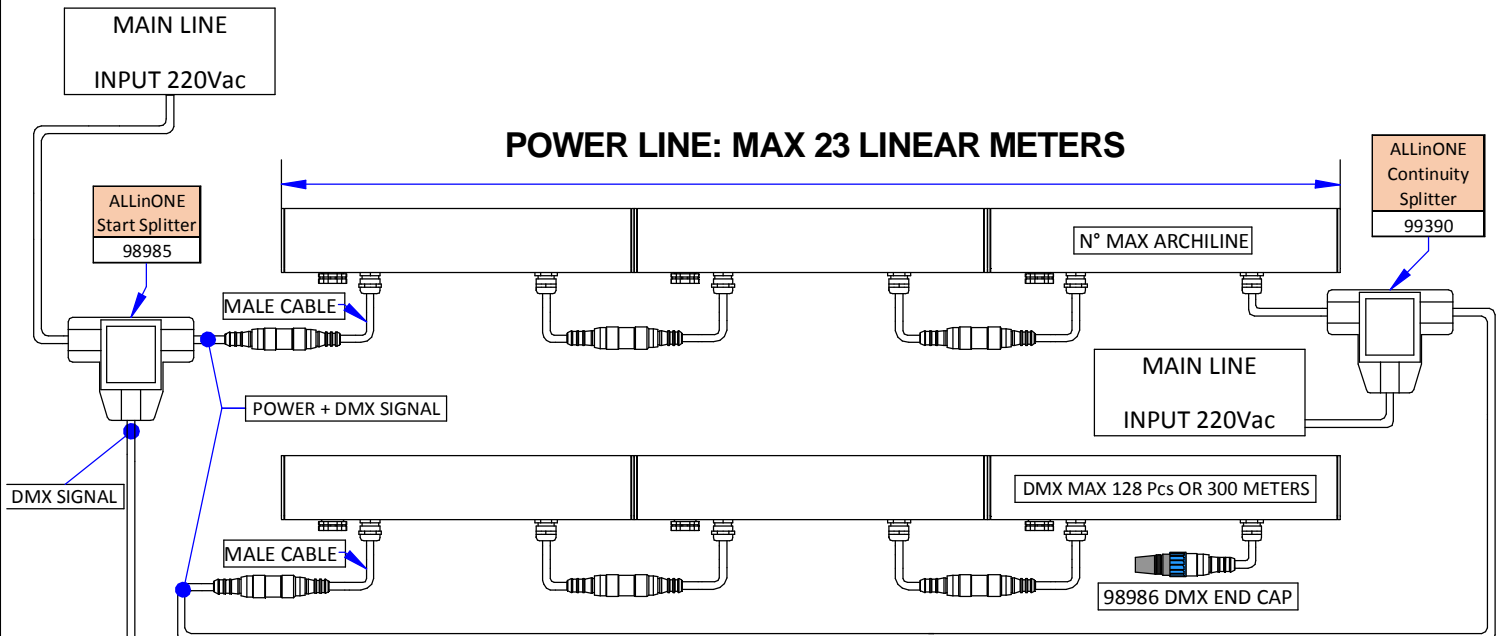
MAIN LINE

INPUT 220Vac

POWER LINE: MAX 23 LINEAR METERS

ALLinONE Start Splitter

98985

ALLinONE Continuity Splitter

99390

N° MAX ARCHILINE

MALE CABLE

MAIN LINE

INPUT 220Vac

POWER + DMX SIGNAL

DMX SIGNAL

DMX MAX 128 Pcs OR 300 METERS

MALE CABLE

98986 DMX END CAP